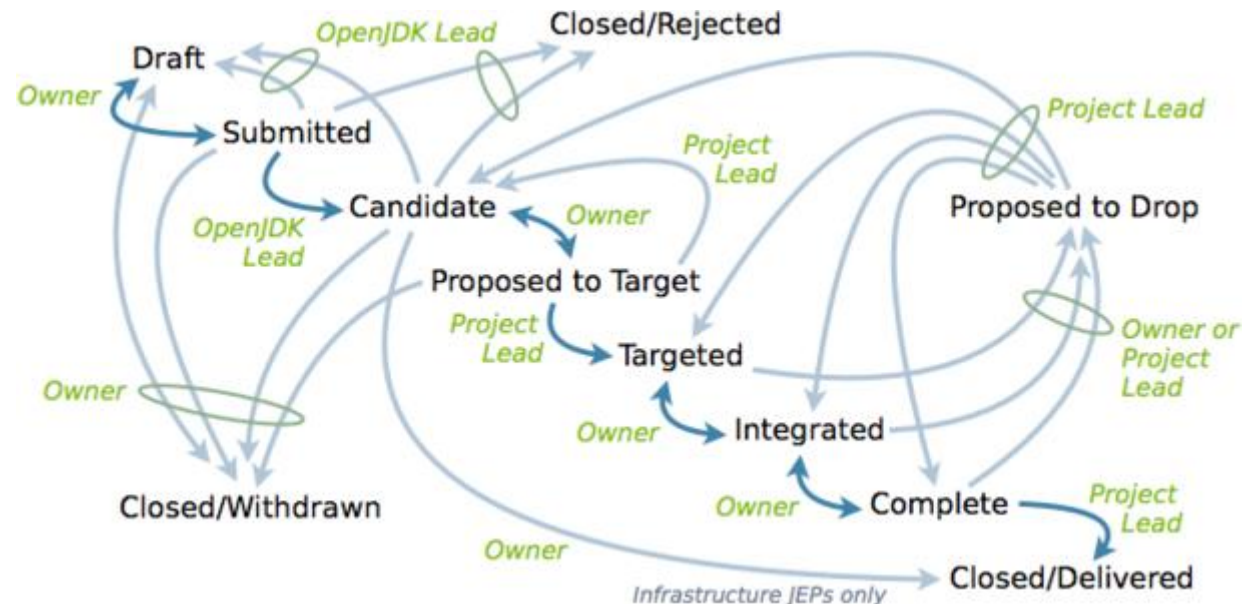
Draft
OpenJDK Lead
Closed/Rejected
Owner
Submitted
Project Lead
Project Lead
Candidate
Owner
Proposed to Drop
OpenJDK Lead
Proposed to Target
Project Lead
Targeted
Owner or Project Lead
Owner
Owner
Integrated
Owner
Complete
Project Lead
Closed/Withdrawn
Owner
Closed/Delivered
Infrastructure JEPs only